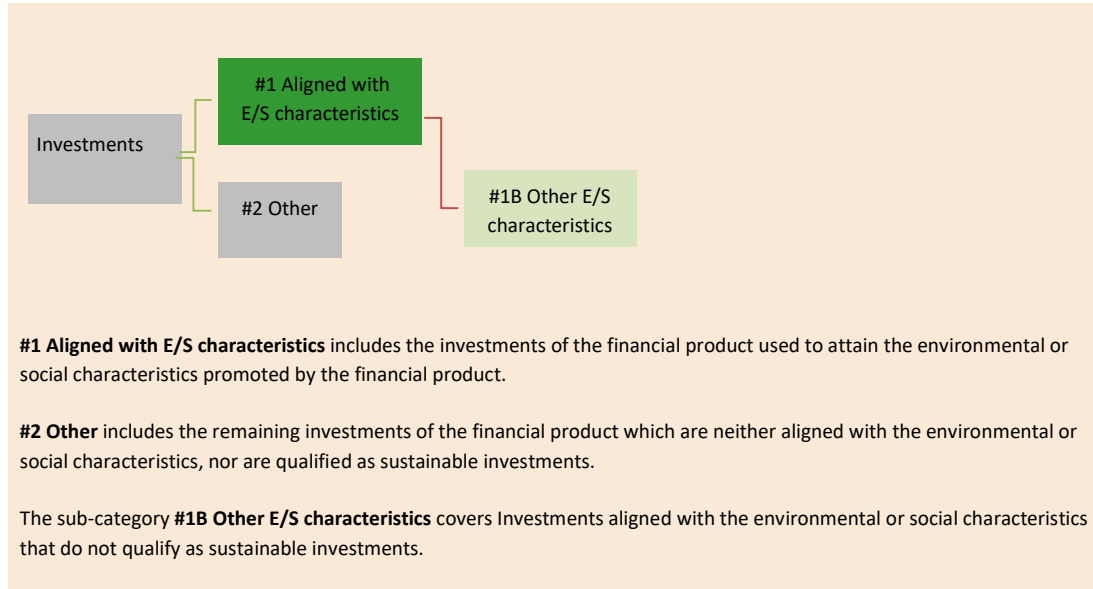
Investments

#1 Aligned with E/S characteristics

#2 Other

#1B Other E/S characteristics

**#1 Aligned with E/S characteristics** includes the investments of the financial product used to attain the environmental or social characteristics promoted by the financial product.

**#2 Other** includes the remaining investments of the financial product which are neither aligned with the environmental or social characteristics, nor are qualified as sustainable investments.

The sub-category **#1B Other E/S characteristics** covers Investments aligned with the environmental or social characteristics that do not qualify as sustainable investments.